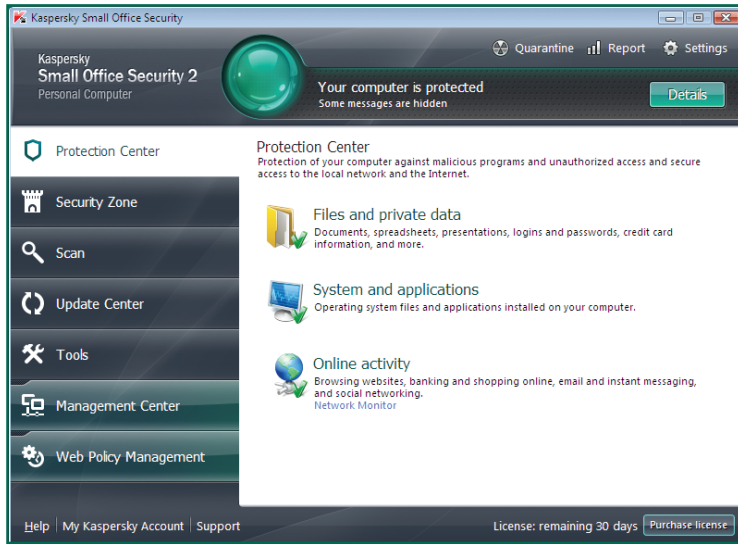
Kaspersky Small Office Security

Kaspersky
Small Office Security 2
Personal Computer

Quarantine Report Settings

Your computer is protected
Some messages are hidden

Details

Protection Center

Security Zone

Scan

Update Center

Tools

Management Center

Web Policy Management

Protection Center
Protection of your computer against malicious programs and unauthorized access and secure access to the local network and the Internet.

Files and private data
Documents, spreadsheets, presentations, logins and passwords, credit card information, and more.

System and applications
Operating system files and applications installed on your computer.

Online activity
Browsing websites, banking and shopping online, email and instant messaging, and social networking.
Network Monitor

Help | My Kaspersky Account | Support

License: remaining 30 days Purchase license